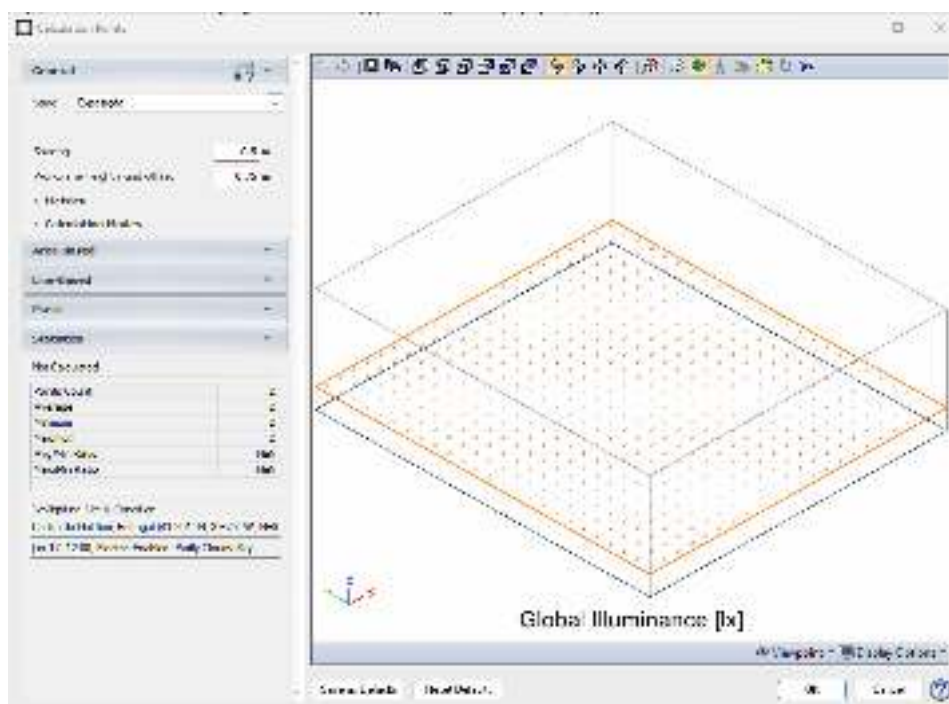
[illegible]

General

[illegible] Daylight

Spacing 0.5 m

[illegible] 0.0 m

Illuminance

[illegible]

Area Based

User Based

Points

Statistics

Not Calculated

| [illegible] | 0 |
|---|---|
| Average | 0 |
| Minimum | 0 |
| Maximum | 0 |
| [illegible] | NaN |
| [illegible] | NaN |

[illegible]

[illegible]

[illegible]

Global Illuminance [lx]

Viewpoints Display Options

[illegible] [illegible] OK Cancel ?